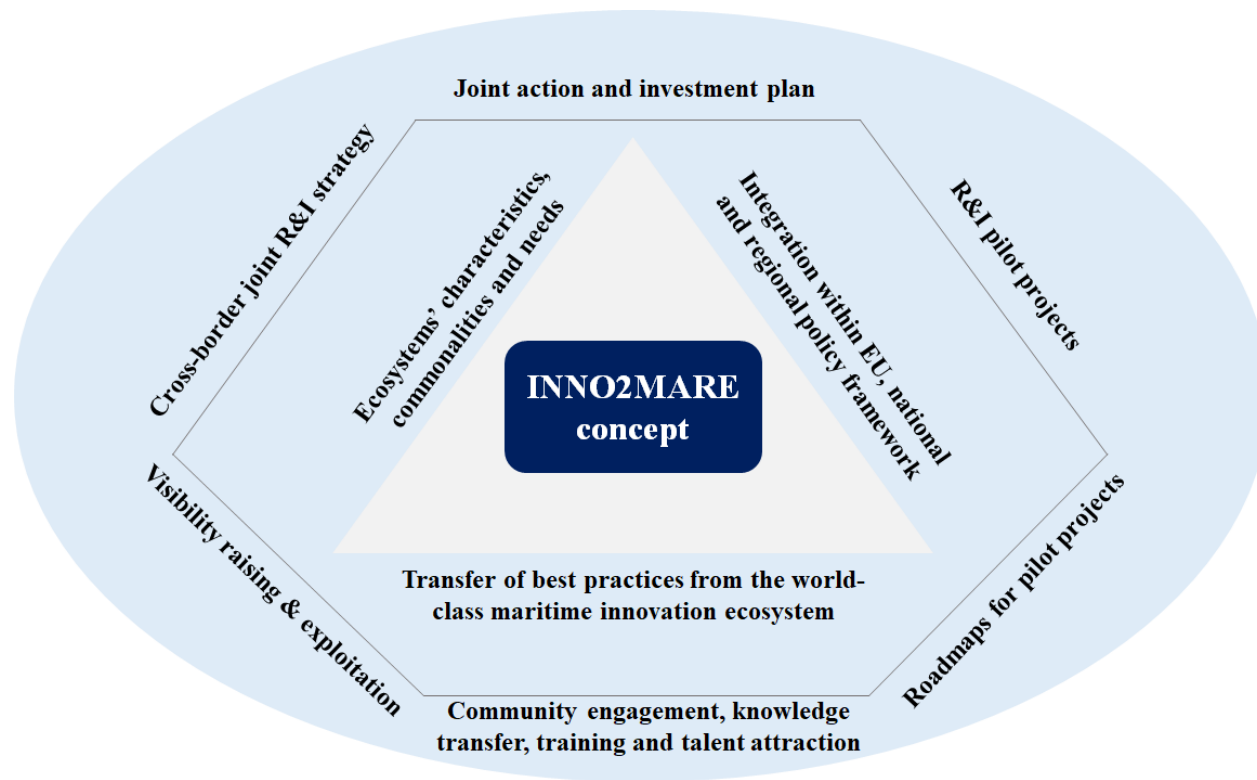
Joint action and investment plan

Cross-border joint R&I strategy

R&I pilot projects

Ecosystems' characteristics, commonalities and needs

Integration within EU, national and regional policy framework

INNO2MARE concept

Transfer of best practices from the world-class maritime innovation ecosystem

Visibility raising & exploitation

Roadmaps for pilot projects

Community engagement, knowledge transfer, training and talent attraction